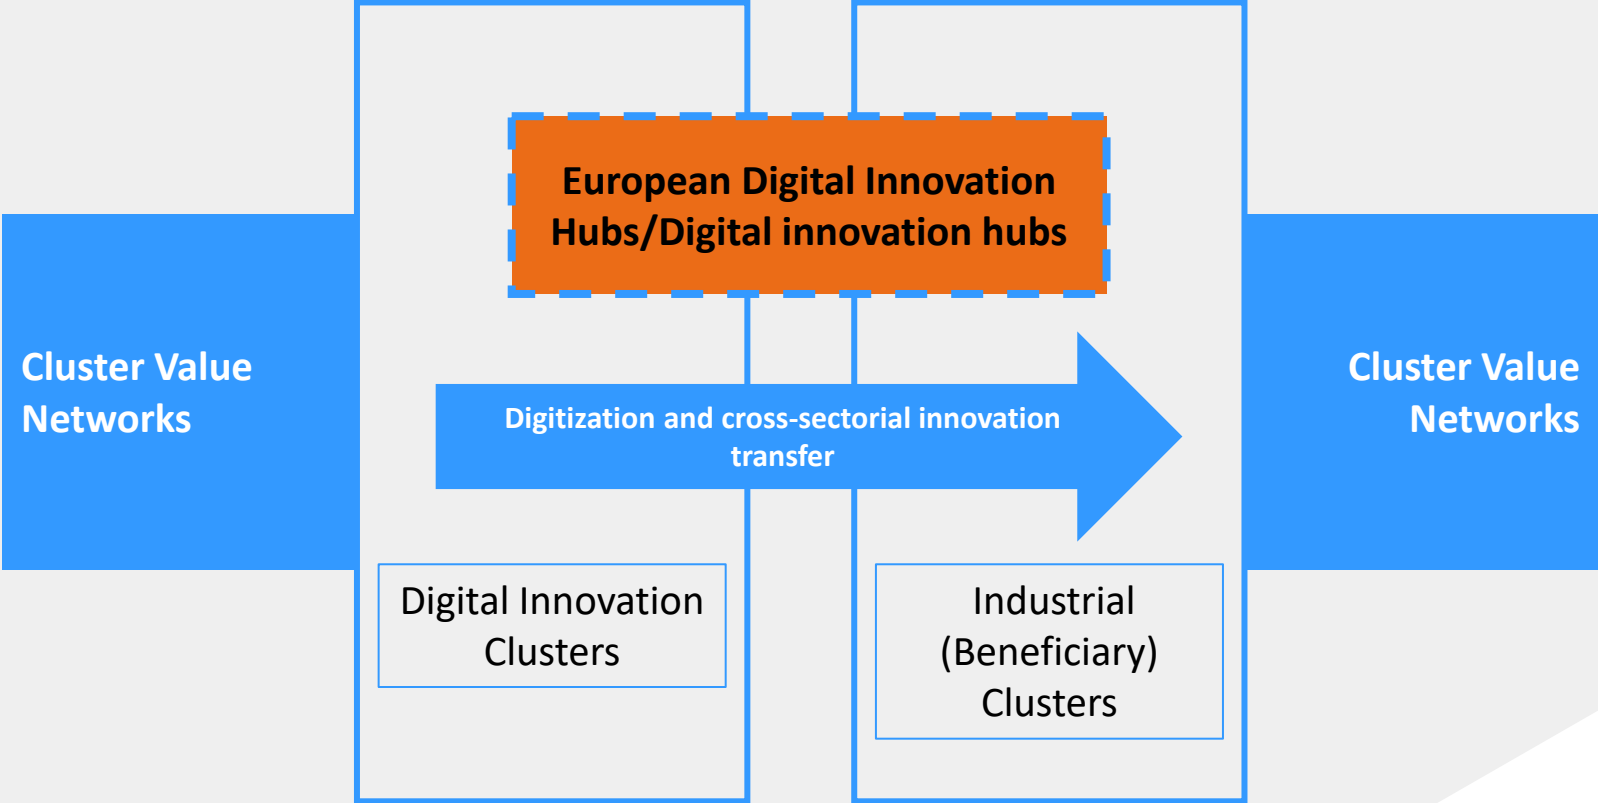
European Digital Innovation Hubs/Digital innovation hubs

Cluster Value Networks

Digitization and cross-sectorial innovation transfer

Cluster Value Networks

Digital Innovation Clusters

Industrial (Beneficiary) Clusters